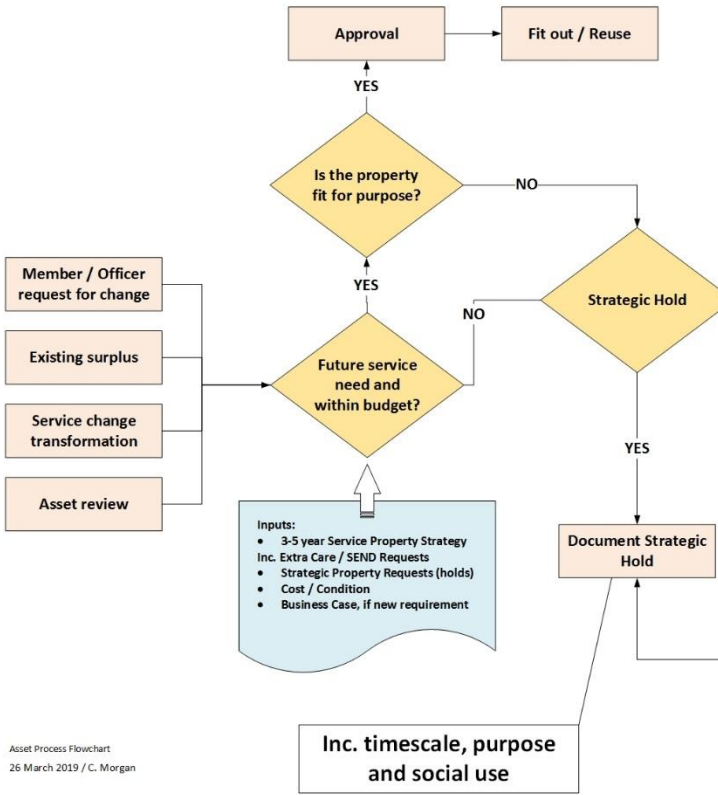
Approval

Fit out / Reuse

YES

Is the property fit for purpose?

NO

Member / Officer request for change

YES

NO

Strategic Hold

Existing surplus

Future service need and within budget?

Service change transformation

YES

Asset review

Inputs:
• 3-5 year Service Property Strategy
Inc. Extra Care / SEND Requests
• Strategic Property Requests (holds)
• Cost / Condition
• Business Case, if new requirement

Document Strategic Hold

Asset Process Flowchart
26 March 2019 / C. Morgan

Inc. timescale, purpose and social use